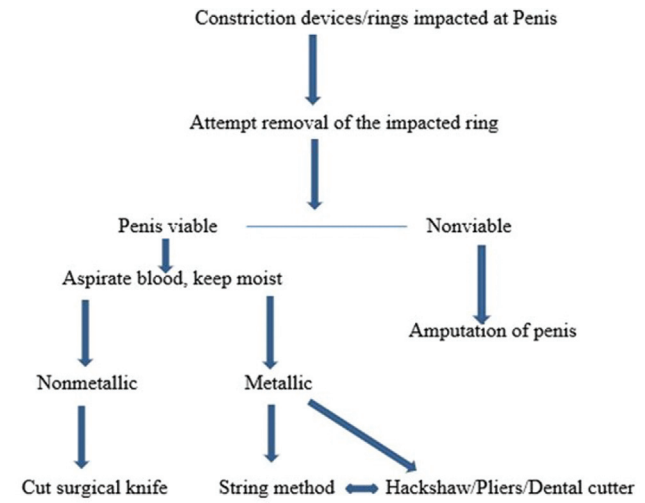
Constriction devices/rings impacted at Penis

Attempt removal of the impacted ring

Penis viable

Nonviable

Aspirate blood, keep moist

Amputation of penis

Nonmetallic

Metallic

Cut surgical knife

String method

Hackshaw/Pliers/Dental cutter